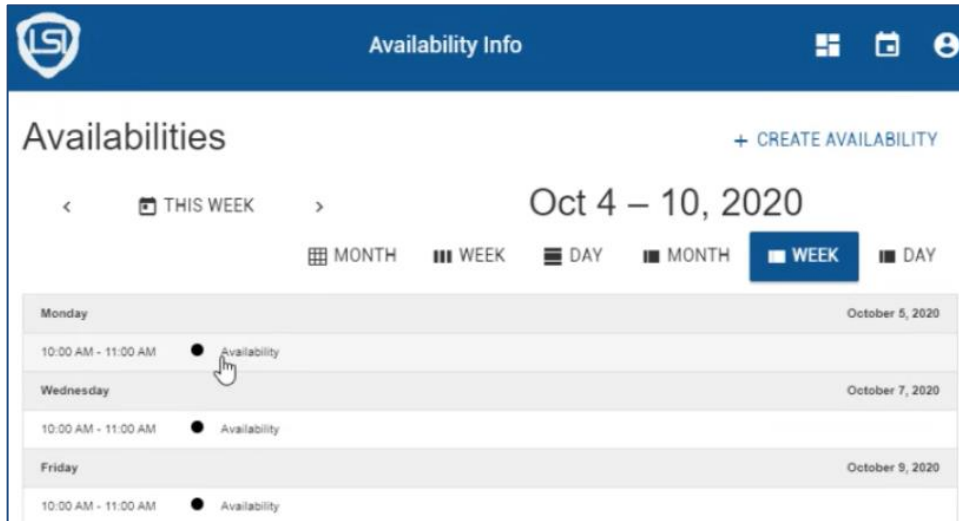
LSI

Availability Info

Availabilities

+ CREATE AVAILABILITY

<

THIS WEEK

>

Oct 4 – 10, 2020

MONTH

WEEK

DAY

MONTH

WEEK

DAY

Monday

October 5, 2020

10:00 AM - 11:00 AM

Availability

Wednesday

October 7, 2020

10:00 AM - 11:00 AM

Availability

Friday

October 9, 2020

10:00 AM - 11:00 AM

Availability